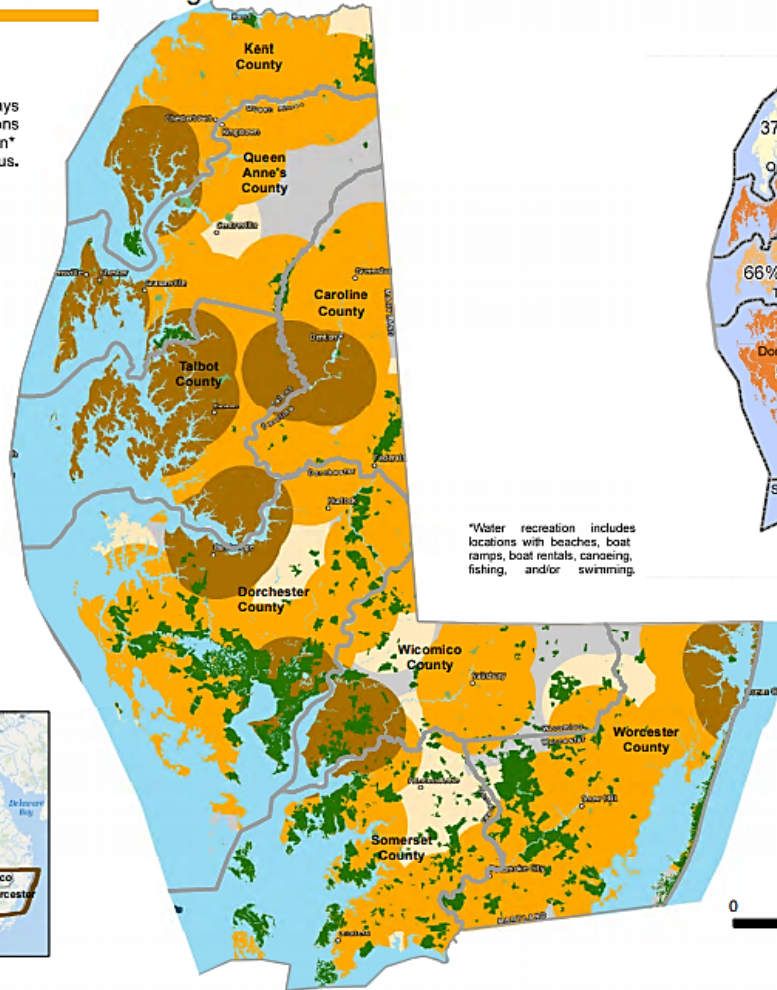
ays
ons
n*
us.

Kent County

Queen Anne's County

Caroline County

Talbot County

Dorchester County

Wicomico County

Worcester County

Somerset County

37

66%

Do

*Water recreation includes locations with beaches, boat ramps, boat rentals, canoeing, fishing, and/or swimming.

Delaware Bay

co
rcester

0